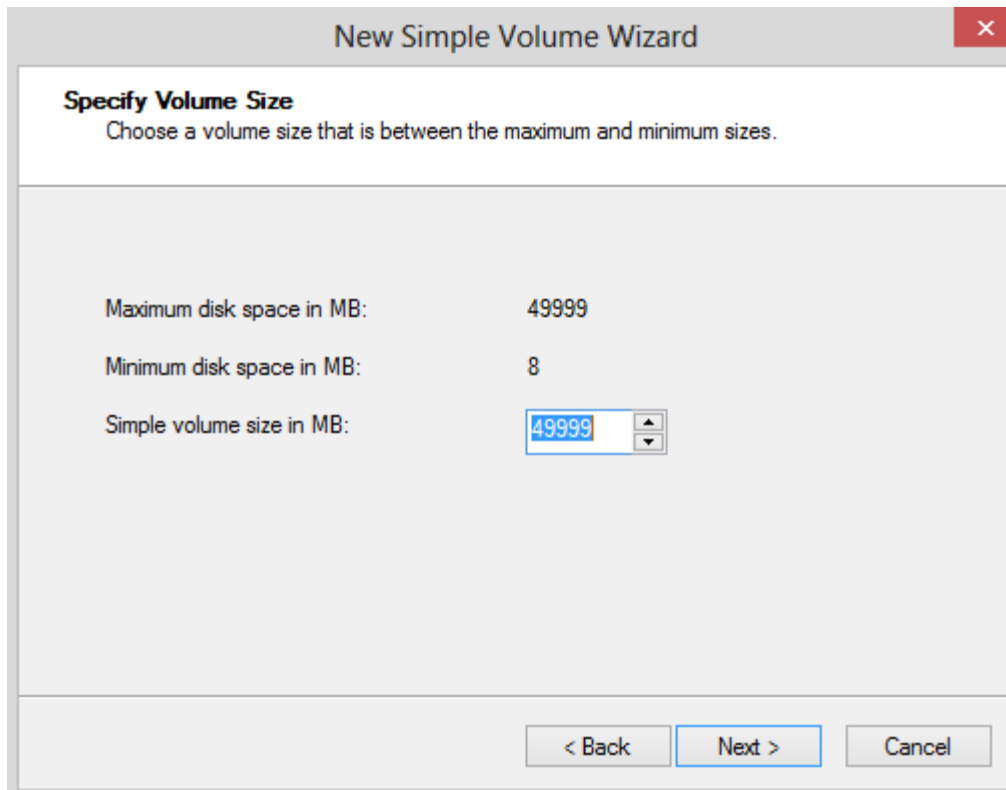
New Simple Volume Wizard

×

Specify Volume Size
Choose a volume size that is between the maximum and minimum sizes.

Maximum disk space in MB: 49999

Minimum disk space in MB: 8

Simple volume size in MB: 49999

< Back

Next >

Cancel